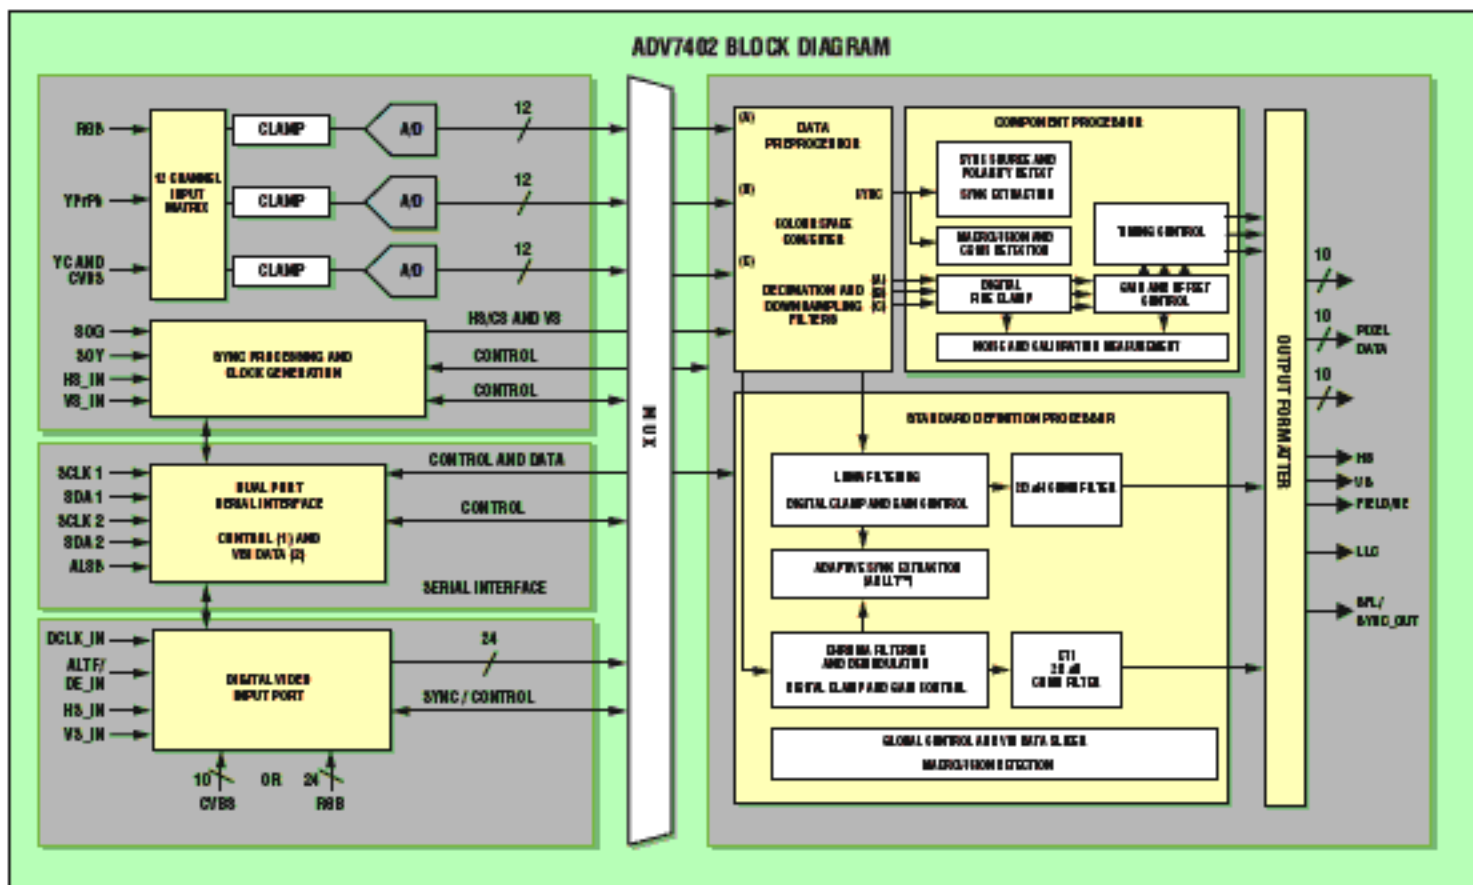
ADV7402 BLOCK DIAGRAM

RGB
YPrPb
YC AND CVBS
12 CHANNEL INPUT MATRIX
CLAMP
CLAMP
CLAMP
A/D
A/D
A/D
12
12
12

SOG
SOY
HS_IN
VS_IN
SYNC PROCESSING AND CLOCK GENERATION
HS/CS AND VS
CONTROL
CONTROL

SCLK 1
SDA 1
SCLK 2
SDA 2
ALSB
DUAL PORT SERIAL INTERFACE
CONTROL (1) AND VBI DATA (2)
CONTROL AND DATA
CONTROL
SERIAL INTERFACE

DCLK_IN
ALTF/ DE_IN
HS_IN
VS_IN
DIGITAL VIDEO INPUT PORT
24
SYNC / CONTROL
10
OR
24
CVBS
RGB

MUX

(A)
(B)
(C)
DATA PREPROCESSOR
SYNC
COLOR SPACE CONVERTER
DECIMATION AND DOWNSAMPLING FILTERS
(A)
(B)
(C)

COMPONENT PROCESSOR
SYNC SOURCE AND POLARITY DETECT
SYNC EXTRACTION
MACROVISION AND CGMS DETECTION
TIMING CONTROL
DIGITAL FINE CLAMP
GAIN AND OFFSET CONTROL
NOISE AND CALIBRATION MEASUREMENT

STANDARD DEFINITION PROCESSOR
LUMA FILTERING
DIGITAL CLAMP AND GAIN CONTROL
2D 5H COMB FILTER
ADAPTIVE SYNC EXTRACTION (MULTI™)
CHROMA FILTERING AND DEMODULATION
DIGITAL CLAMP AND GAIN CONTROL
CTI
2D 5H COMB FILTER
GLOBAL CONTROL AND VBI DATA SLICER
MACROVISION DETECTION

OUTPUT FORMATTER
10
10
10
PIXEL DATA
HS
VS
FIELD/DE
LLC
INTL/ SYNC_OUT